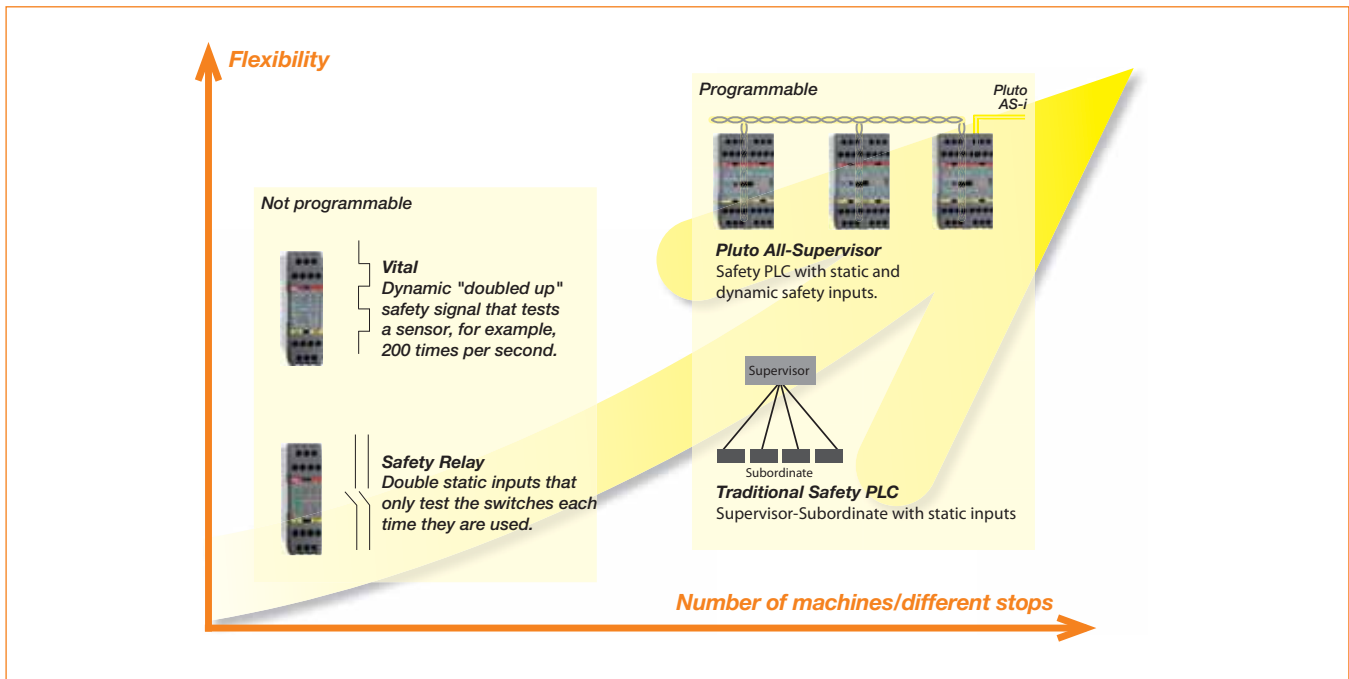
Flexibility

Programmable

Pluto AS-i

Not programmable

Vital
Dynamic "doubled up" safety signal that tests a sensor, for example, 200 times per second.

Pluto All-Supervisor
Safety PLC with static and dynamic safety inputs.

Supervisor

Subordinate

Traditional Safety PLC
Supervisor-Subordinate with static inputs

Safety Relay
Double static inputs that only test the switches each time they are used.

Number of machines/different stops